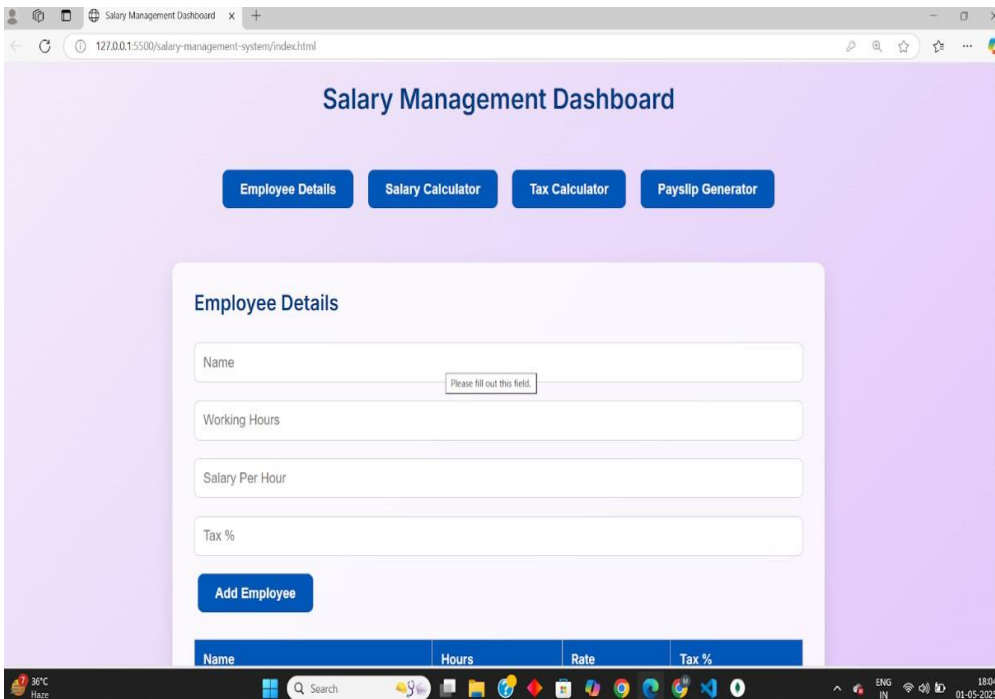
Salary Management Dashboard ×

127.0.0.1:5500/salary-management-system/index.html

Salary Management Dashboard

Employee Details
Salary Calculator
Tax Calculator
Payslip Generator

Employee Details

Name

Please fill out this field.

Working Hours

Salary Per Hour

Tax %

Add Employee

| Name | Hours | Rate | Tax % |
|---|---|---|---|

36°C
Haze

Search

ENG
IN

18:0
01-05-202